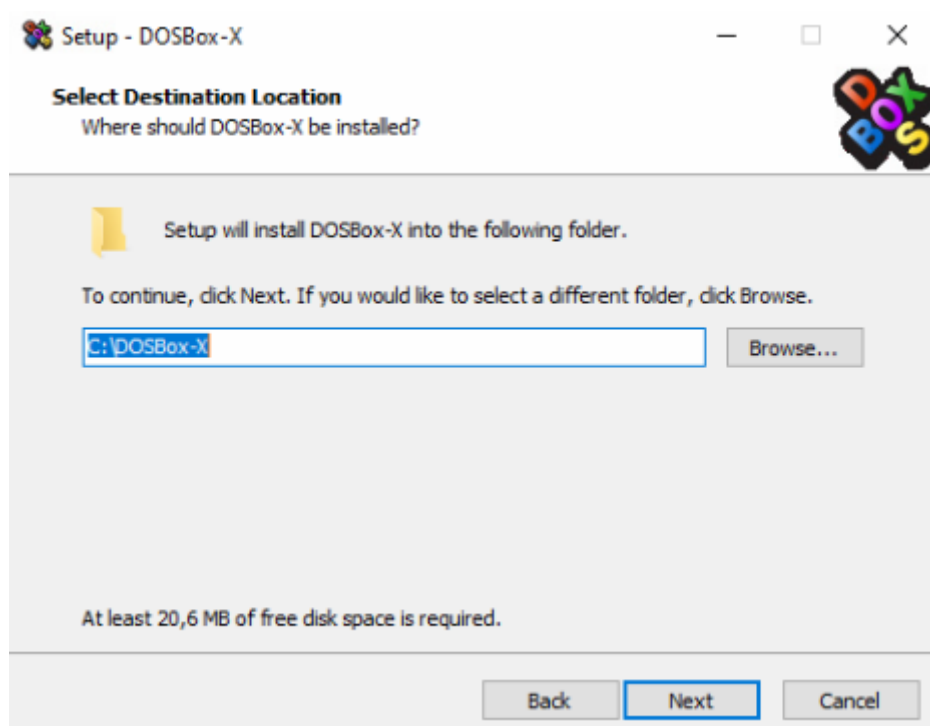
Setup - DOSBox-X

Select Destination Location
Where should DOSBox-X be installed?

DOSBOX

Setup will install DOSBox-X into the following folder.

To continue, click Next. If you would like to select a different folder, click Browse.

C:\DOSBox-X

Browse...

At least 20,6 MB of free disk space is required.

Back

Next

Cancel